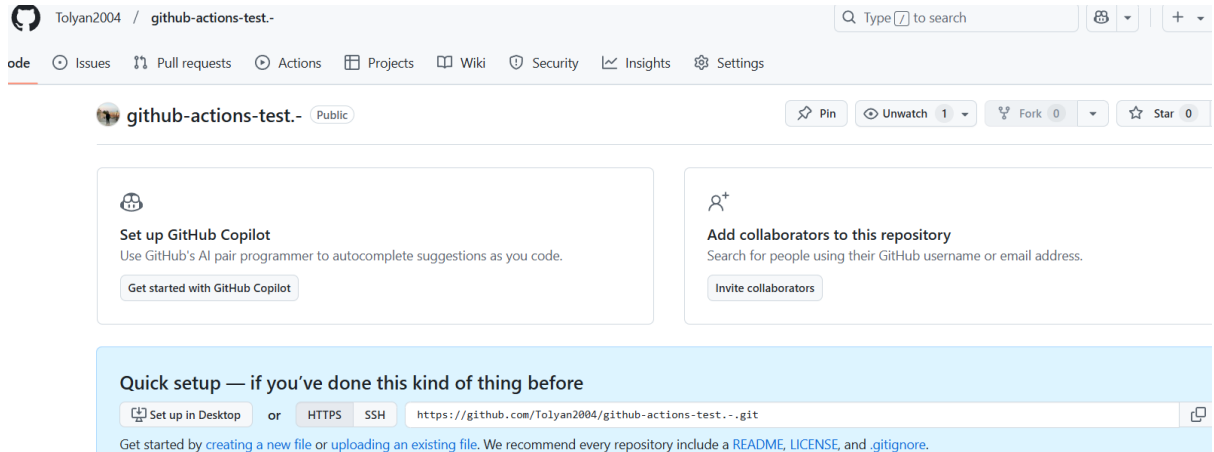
Tolyan2004 / github-actions-test.-

Type / to search

ode Issues Pull requests Actions Projects Wiki Security Insights Settings

github-actions-test.- Public

Pin Unwatch 1 Fork 0 Star 0

Set up GitHub Copilot
Use GitHub's AI pair programmer to autocomplete suggestions as you code.
Get started with GitHub Copilot

Add collaborators to this repository
Search for people using their GitHub username or email address.
Invite collaborators

Quick setup — if you've done this kind of thing before
Set up in Desktop or HTTPS SSH https://github.com/Tolyan2004/github-actions-test.-.git

Get started by creating a new file or uploading an existing file. We recommend every repository include a README, LICENSE, and .gitignore.